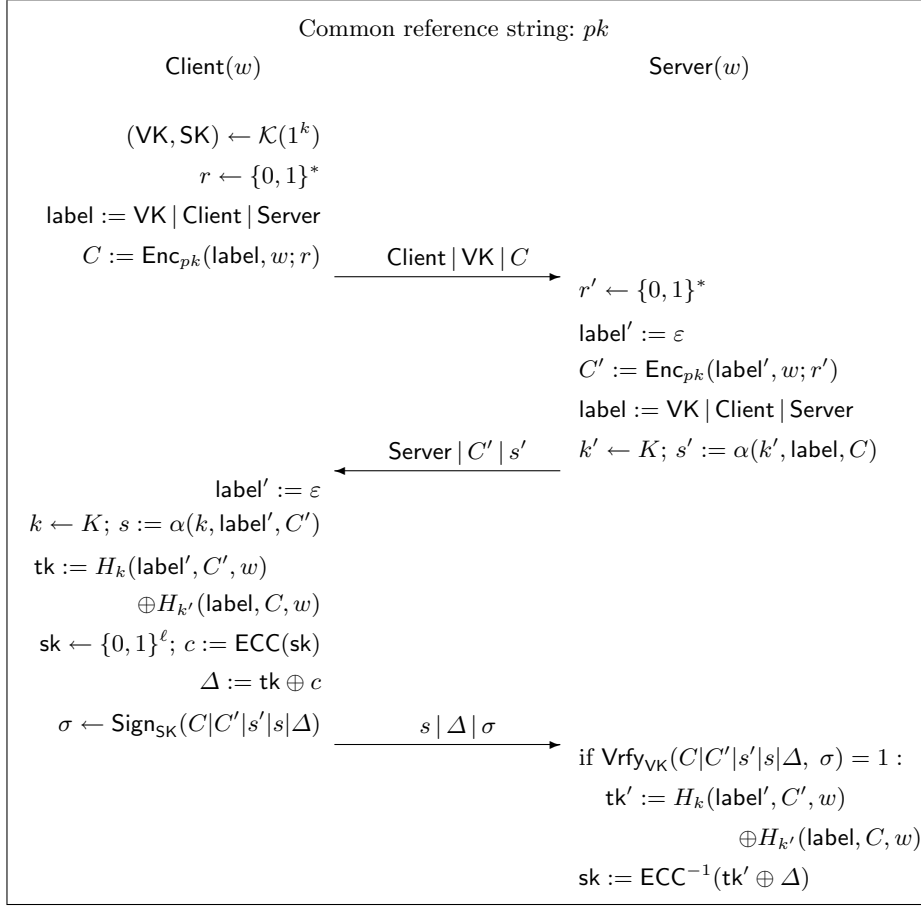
Common reference string: $pk$

$\mathsf{Client}(w)$ $\mathsf{Server}(w)$

$(\mathsf{VK}, \mathsf{SK}) \leftarrow \mathcal{K}(1^k)$

$r \leftarrow \{0,1\}^*$

$\mathsf{label} := \mathsf{VK} \,|\, \mathsf{Client} \,|\, \mathsf{Server}$

$C := \mathsf{Enc}_{pk}(\mathsf{label}, w; r)$

$\mathsf{Client} \,|\, \mathsf{VK} \,|\, C$

$r' \leftarrow \{0,1\}^*$

$\mathsf{label}' := \varepsilon$

$C' := \mathsf{Enc}_{pk}(\mathsf{label}', w; r')$

$\mathsf{label} := \mathsf{VK} \,|\, \mathsf{Client} \,|\, \mathsf{Server}$

$k' \leftarrow K;\ s' := \alpha(k', \mathsf{label}, C)$

$\mathsf{Server} \,|\, C' \,|\, s'$

$\mathsf{label}' := \varepsilon$

$k \leftarrow K;\ s := \alpha(k, \mathsf{label}', C')$

$\mathsf{tk} := H_k(\mathsf{label}', C', w)$

$\oplus H_{k'}(\mathsf{label}, C, w)$

$\mathsf{sk} \leftarrow \{0,1\}^\ell;\ c := \mathsf{ECC}(\mathsf{sk})$

$\Delta := \mathsf{tk} \oplus c$

$\sigma \leftarrow \mathsf{Sign}_{\mathsf{SK}}(C|C'|s'|s|\Delta)$

$s \,|\, \Delta \,|\, \sigma$

if $\mathsf{Vrfy}_{\mathsf{VK}}(C|C'|s'|s|\Delta,\ \sigma) = 1:$

$\mathsf{tk}' := H_k(\mathsf{label}', C', w)$

$\oplus H_{k'}(\mathsf{label}, C, w)$

$\mathsf{sk} := \mathsf{ECC}^{-1}(\mathsf{tk}' \oplus \Delta)$